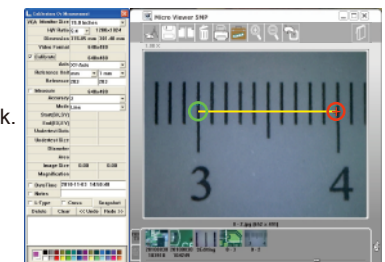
Calibration On Measurement
VGA Monitor Size 15.0 Inches
H/V Ratio 4:3 1280 x 1024
Dimension 318.00 mm 261.00 mm
Video Format 640 x 480
Calibrate 640 x 480
Unit
Reference Unit mm 1 mm
Reference 203 203
Measure 640 x 480
Accuracy
Mode Line
Start(X1,Y1)
End(X2,Y2)
Distance
Area
Image Size 0.00 0.00
Magnification
Date/Time 2010-11-03 14:50:48
Notes
Delete Clear << Undo Redo >>
k.
Micro Viewer SNP
3
4